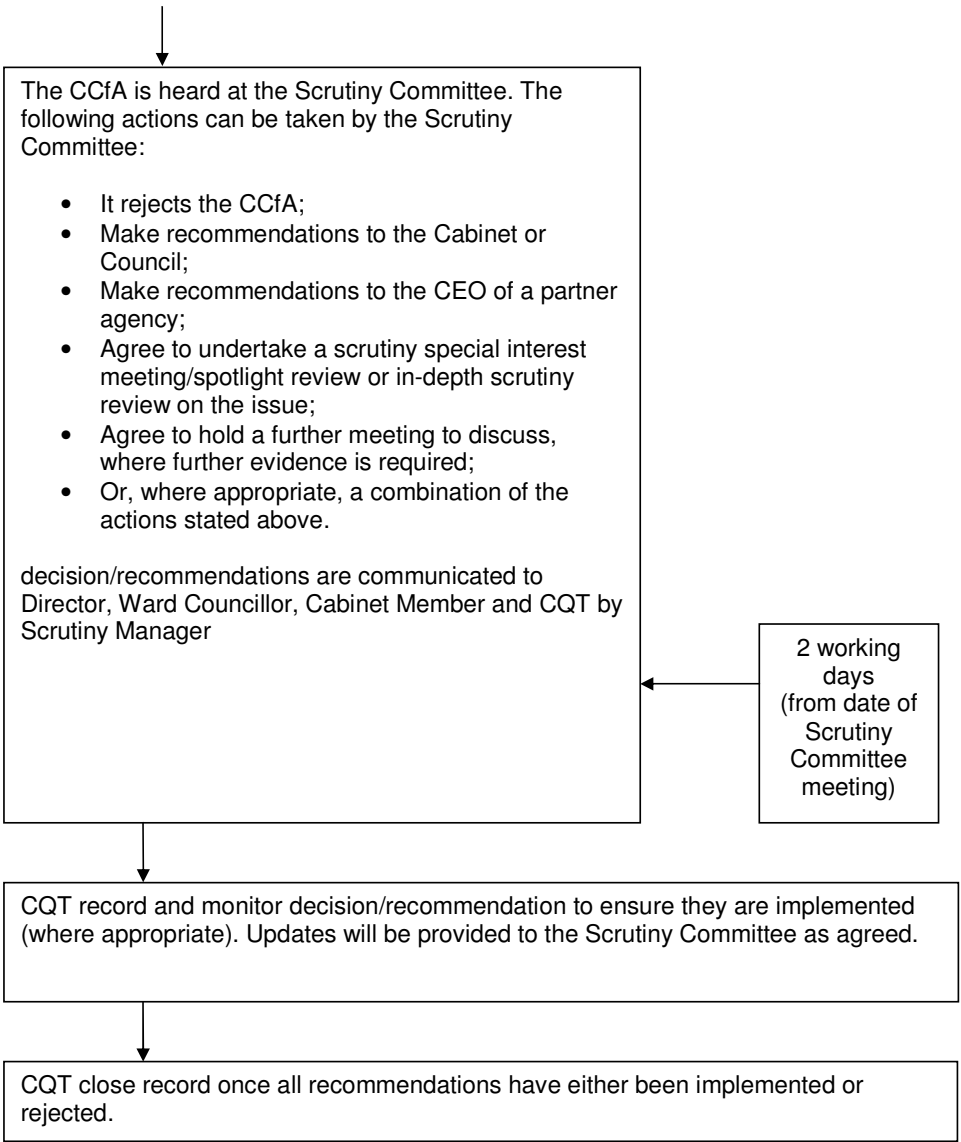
The CCfA is heard at the Scrutiny Committee. The following actions can be taken by the Scrutiny Committee:

- It rejects the CCfA;
- Make recommendations to the Cabinet or Council;
- Make recommendations to the CEO of a partner agency;
- Agree to undertake a scrutiny special interest meeting/spotlight review or in-depth scrutiny review on the issue;
- Agree to hold a further meeting to discuss, where further evidence is required;
- Or, where appropriate, a combination of the actions stated above.

decision/recommendations are communicated to Director, Ward Councillor, Cabinet Member and CQT by Scrutiny Manager

2 working days (from date of Scrutiny Committee meeting)

CQT record and monitor decision/recommendation to ensure they are implemented (where appropriate). Updates will be provided to the Scrutiny Committee as agreed.

CQT close record once all recommendations have either been implemented or rejected.